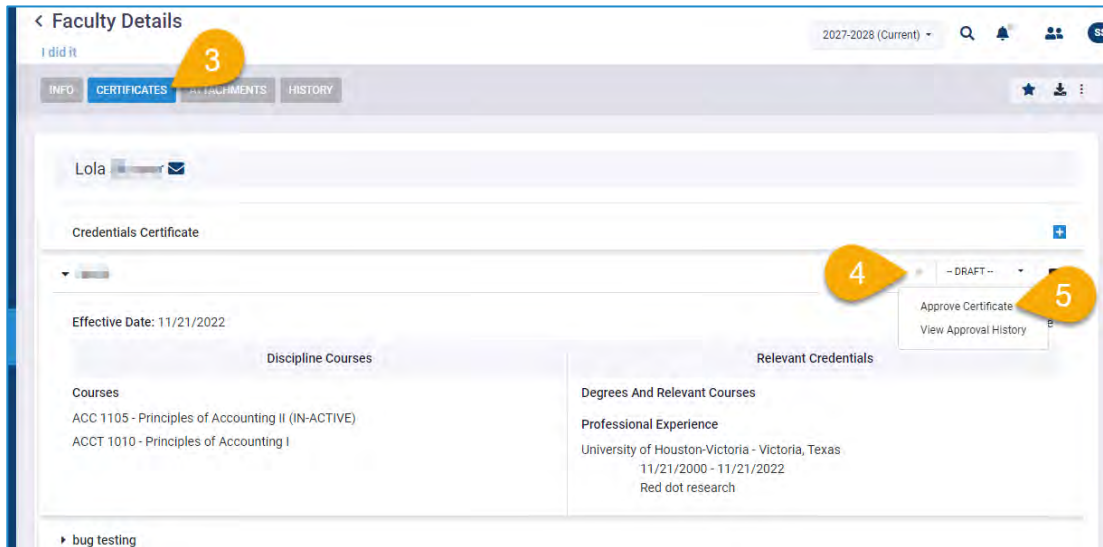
< Faculty Details

I did it

2027-2028 (Current)

SS

INFO CERTIFICATES ATTACHMENTS HISTORY

3

Lola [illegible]

Credentials Certificate

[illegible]

4

-- DRAFT --

Approve Certificate

5

View Approval History

Effective Date: 11/21/2022

| Discipline Courses | Relevant Credentials |
|---|---|
| Courses<br>ACC 1105 - Principles of Accounting II (IN-ACTIVE)<br>ACCT 1010 - Principles of Accounting I | Degrees And Relevant Courses<br>Professional Experience<br>University of Houston-Victoria - Victoria, Texas<br>11/21/2000 - 11/21/2022<br>Red dot research |

bug testing